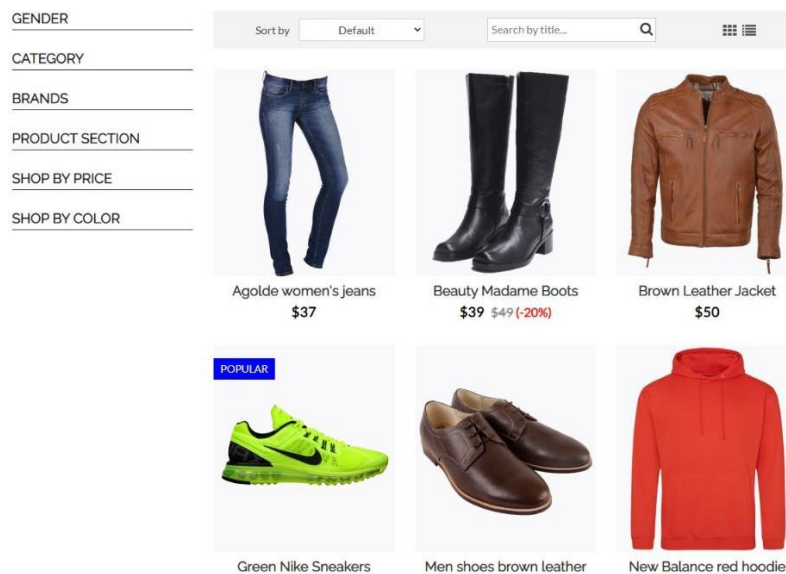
GENDER

CATEGORY

BRANDS

PRODUCT SECTION

SHOP BY PRICE

SHOP BY COLOR

Sort by Default

Search by title...

Agolde women's jeans
$37

Beauty Madame Boots
$39 $49 (-20%)

Brown Leather Jacket
$50

POPULAR

Green Nike Sneakers

Men shoes brown leather

New Balance red hoodie